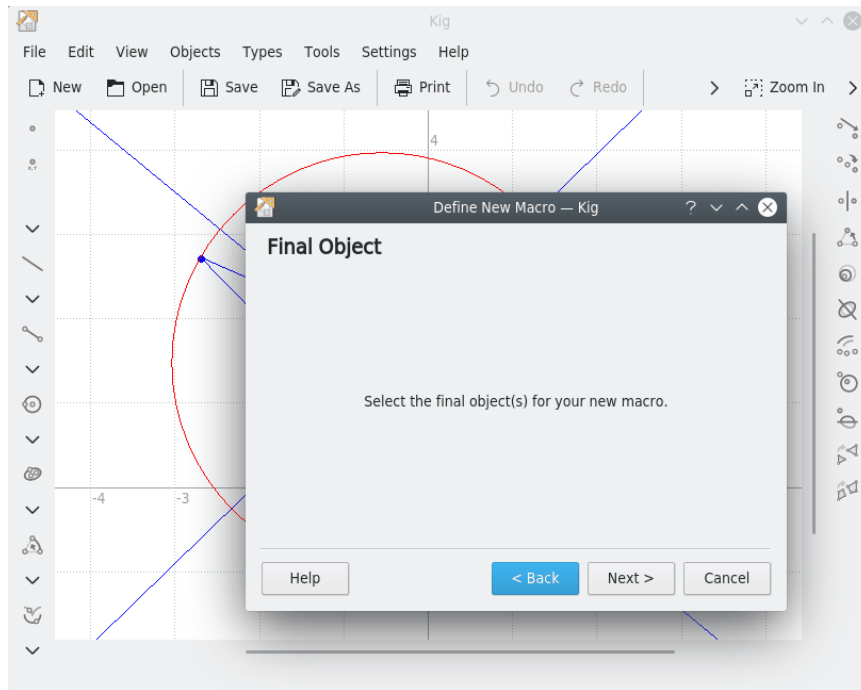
Kig

File Edit View Objects Types Tools Settings Help

New Open Save Save As Print Undo Redo Zoom In

4

-4 -3

Define New Macro — Kig

Final Object

Select the final object(s) for your new macro.

Help < Back Next > Cancel